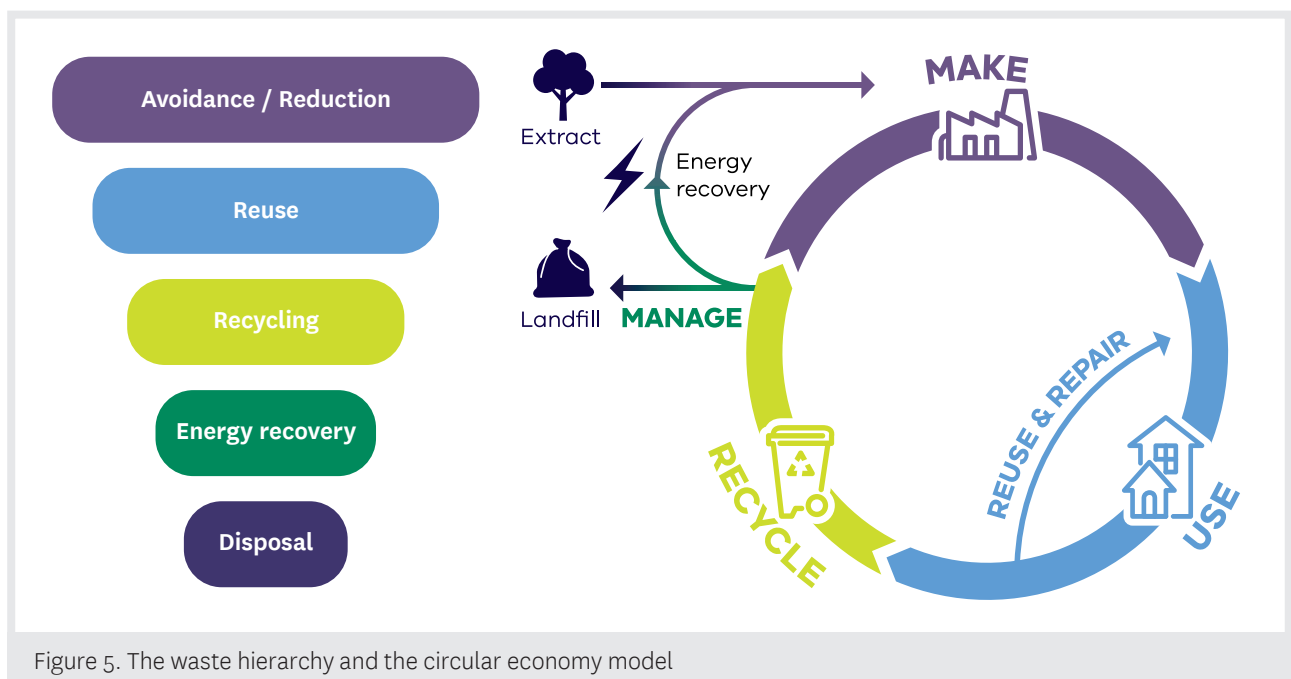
Avoidance / Reduction

Reuse

Recycling

Energy recovery

Disposal

Extract

Energy recovery

Landfill

MANAGE

MAKE

REUSE & REPAIR

USE

RECYCLE

Figure 5. The waste hierarchy and the circular economy model